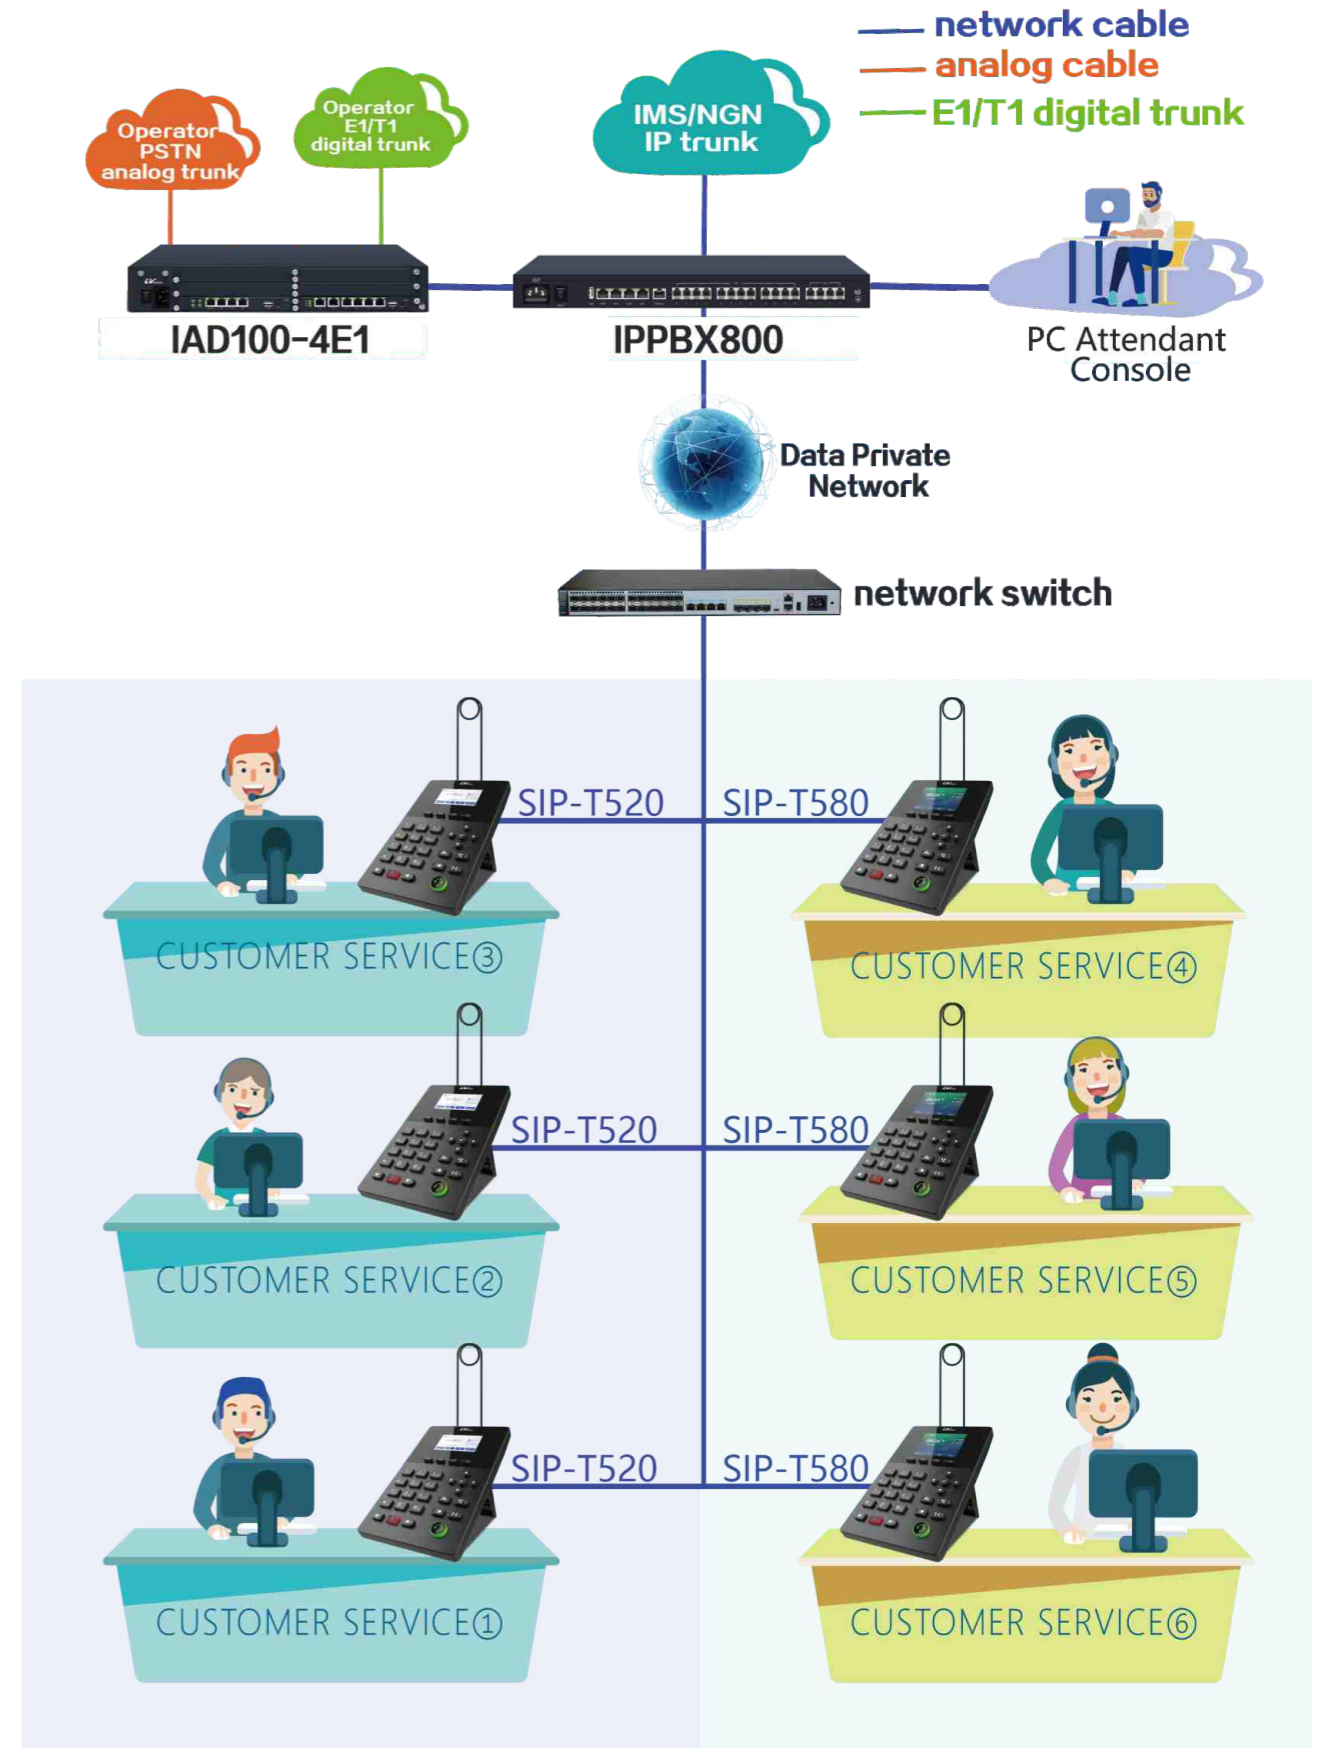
network cable
analog cable
E1/T1 digital trunk

Operator PSTN analog trunk

Operator E1/T1 digital trunk

IMS/NGN IP trunk

IAD100-4E1

IPPBX800

PC Attendant Console

Data Private Network

network switch

SIP-T520

SIP-T580

CUSTOMER SERVICE③

CUSTOMER SERVICE④

SIP-T520

SIP-T580

CUSTOMER SERVICE②

CUSTOMER SERVICE⑤

SIP-T520

SIP-T580

CUSTOMER SERVICE①

CUSTOMER SERVICE⑥